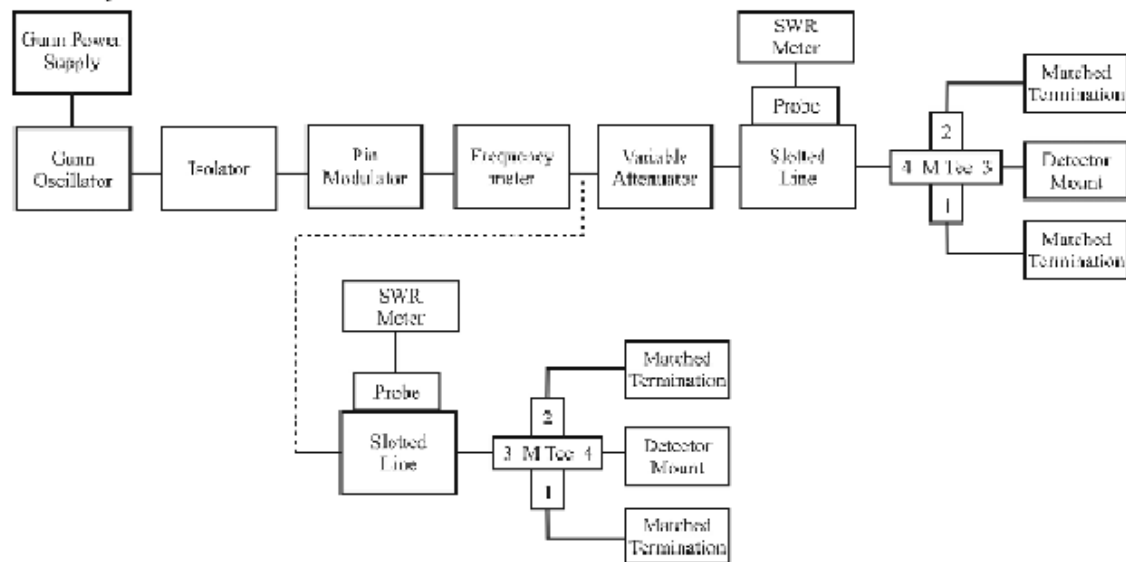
Gunn Power Supply

Gunn Oscillator

Isolator

Pin Modulator

Frequency meter

Variable Attenuator

SWR Meter

Probe

Slotted Line

2

4 M Tee 3

1

Matched Termination

Detector Mount

Matched Termination

SWR Meter

Probe

Slotted Line

2

3 M Tee 4

1

Matched Termination

Detector Mount

Matched Termination